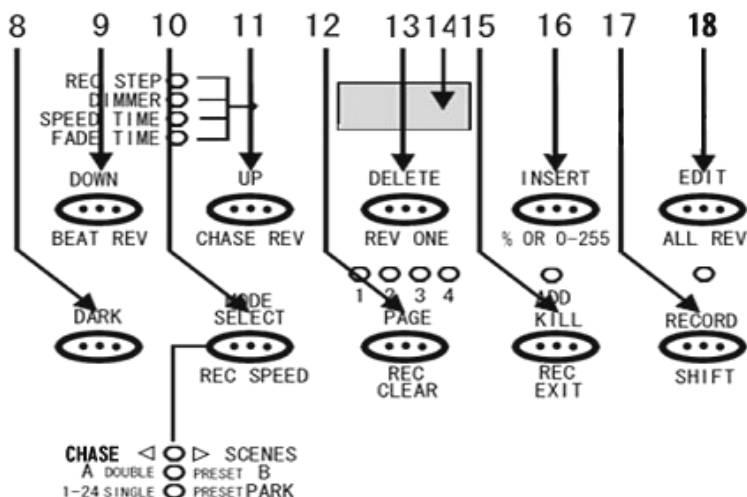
8 9 10 11 12 13 14 15 16 17 18

REC STEP
DIMMER
SPEED TIME
FADE TIME

DOWN
BEAT REV

UP
CHASE REV

DELETE
REV ONE

INSERT
% OR 0-255

EDIT
ALL REV

1 2 3 4

DARK

MODE
SELECT
REC SPEED

PAGE
REC
CLEAR

ADD
KILL
REC
EXIT

RECORD
SHIFT

CHASE ◁ ▷ SCENES
A DOUBLE PRESET B
1-24 SINGLE PRESET PARK